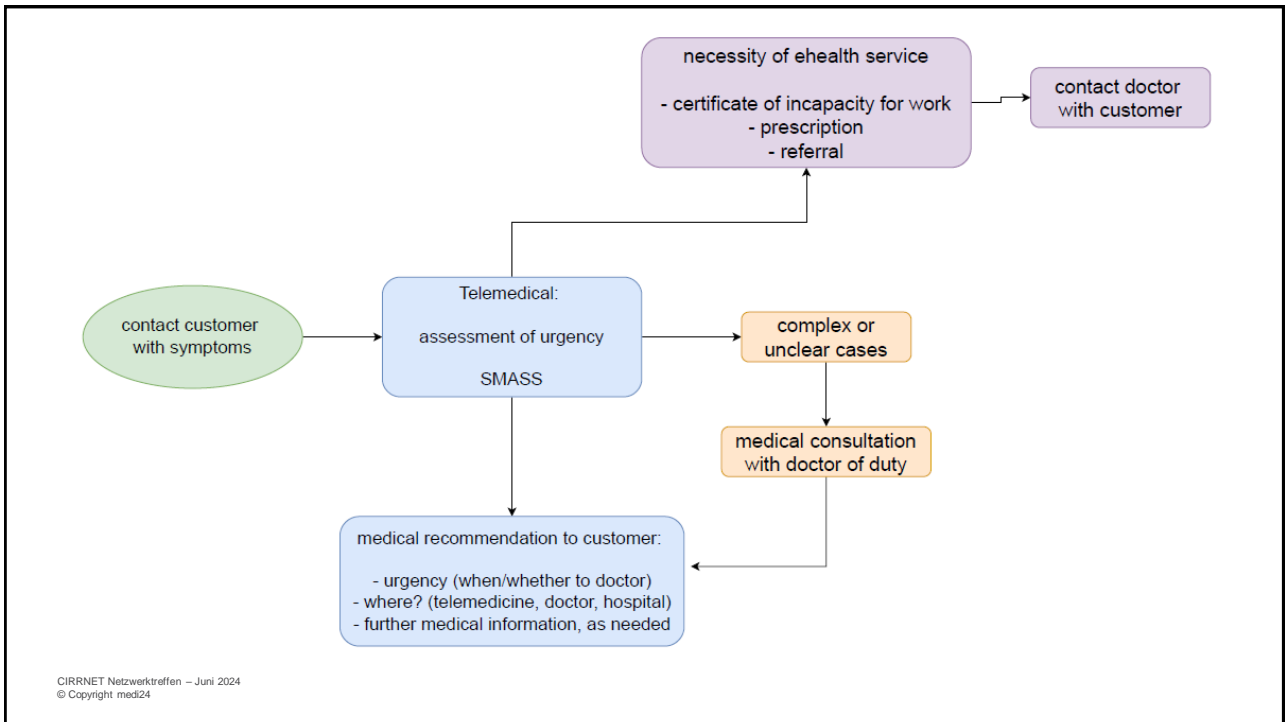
necessity of ehealth service

- certificate of incapacity for work
- prescription
- referral

contact doctor with customer

contact customer with symptoms

Telemedical:

assessment of urgency

SMASS

complex or unclear cases

medical consultation with doctor of duty

medical recommendation to customer:

- urgency (when/whether to doctor)
- where? (telemedicine, doctor, hospital)
- further medical information, as needed

CIRRNET Netzwerktreffen – Juni 2024
© Copyright medi24